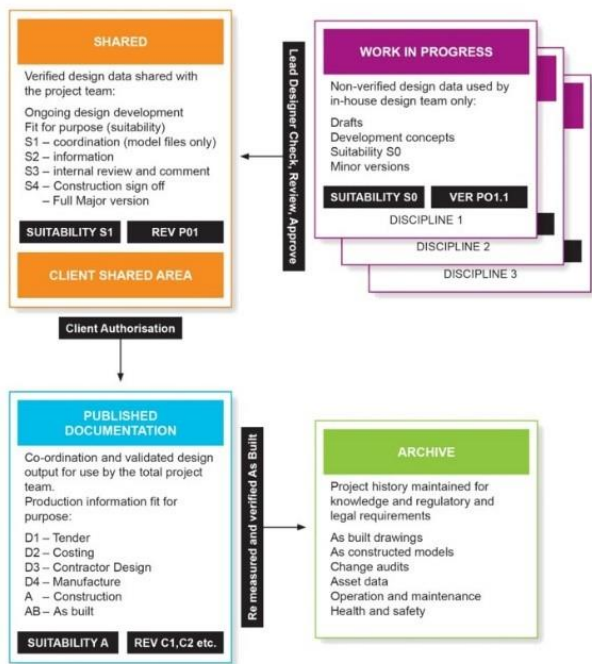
SHARED

Verified design data shared with the project team:

Ongoing design development
Fit for purpose (suitability)
S1 – coordination (model files only)
S2 – information
S3 – internal review and comment
S4 – Construction sign off
– Full Major version

SUITABILITY S1 | REV P01

CLIENT SHARED AREA

Lead Designer Check, Review, Approve

WORK IN PROGRESS

Non-verified design data used by in-house design team only:

Drafts
Development concepts
Suitability S0
Minor versions

SUITABILITY S0 | VER PO1.1

DISCIPLINE 1

DISCIPLINE 2

DISCIPLINE 3

Client Authorisation

PUBLISHED DOCUMENTATION

Co-ordination and validated design output for use by the total project team.
Production information fit for purpose:

D1 – Tender
D2 – Costing
D3 – Contractor Design
D4 – Manufacture
A – Construction
AB – As built

SUITABILITY A | REV C1,C2 etc.

Re measured and verified As Built

ARCHIVE

Project history maintained for knowledge and regulatory and legal requirements

As built drawings
As constructed models
Change audits
Asset data
Operation and maintenance
Health and safety